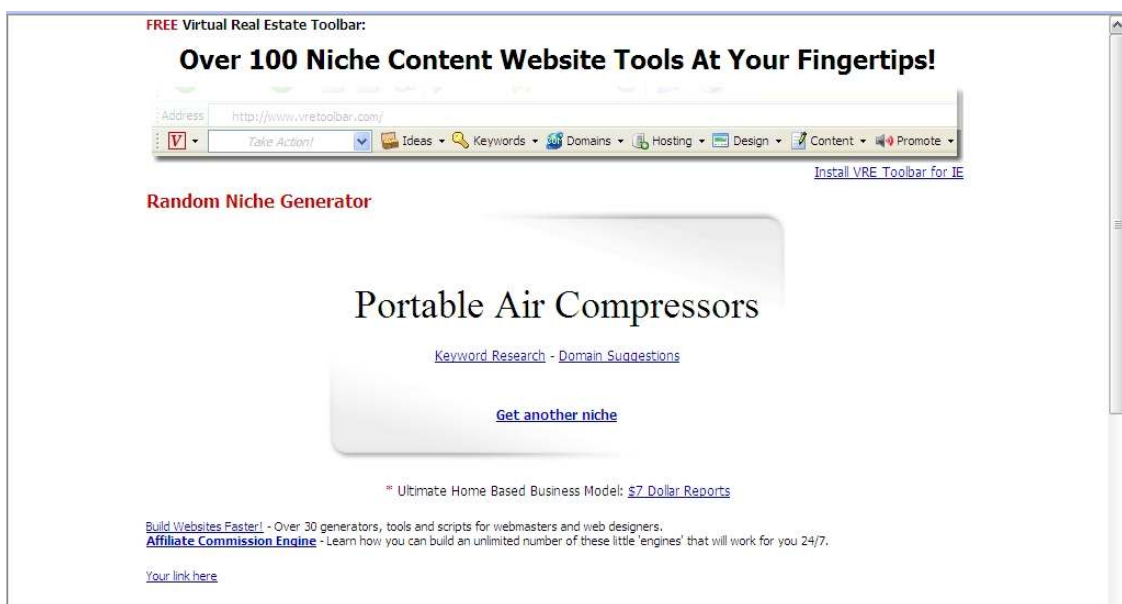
FREE Virtual Real Estate Toolbar:

Over 100 Niche Content Website Tools At Your Fingertips!

Address http://www.vretoolbar.com/

V ▾ Take Action! Ideas ▾ Keywords ▾ Domains ▾ Hosting ▾ Design ▾ Content ▾ Promote ▾

Install VRE Toolbar for IE

Random Niche Generator

Portable Air Compressors

Keyword Research - Domain Suggestions

Get another niche

* Ultimate Home Based Business Model: $7 Dollar Reports

Build Websites Faster! - Over 30 generators, tools and scripts for webmasters and web designers.
Affiliate Commission Engine - Learn how you can build an unlimited number of these little 'engines' that will work for you 24/7.

Your link here